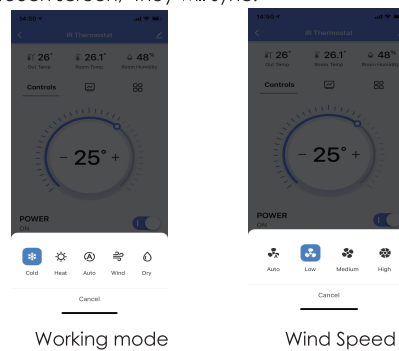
touch screen, they will sync.

14:50
IR Thermostat
26° Out Temp
26.1° Room Temp
48% Room Humidity
Controls
– 25° +
POWER
ON
Cold Heat Auto Wind Dry
Cancel

Working mode

14:50
IR Thermostat
26° Out Temp
26.1° Room Temp
48% Room Humidity
Controls
– 25° +
POWER
ON
Auto Low Medium High
Cancel

Wind Speed